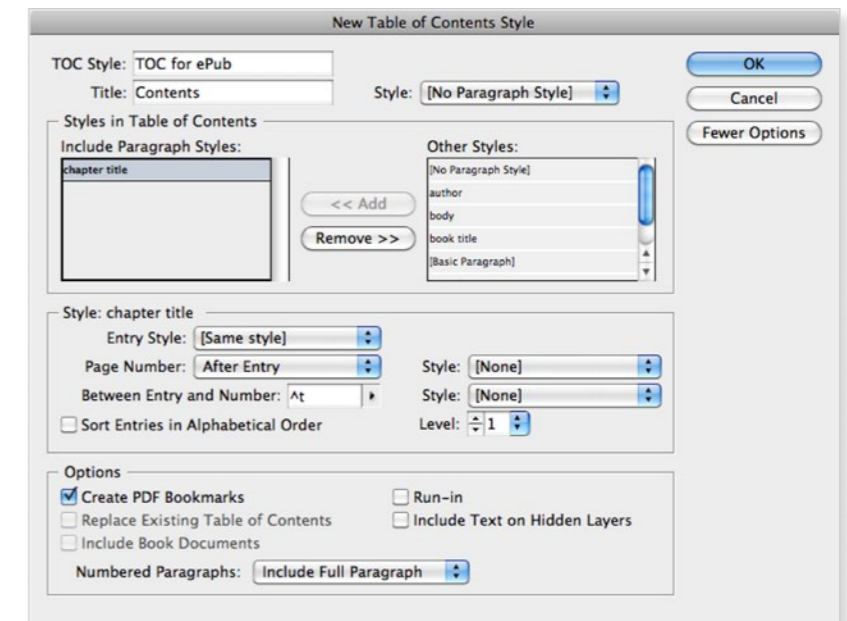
New Table of Contents Style

TOC Style: TOC for ePub

Title: Contents

Style: [No Paragraph Style]

OK

Cancel

Fewer Options

Styles in Table of Contents

Include Paragraph Styles:

chapter title

<< Add

Remove >>

Other Styles:

[No Paragraph Style]

author

body

book title

[Basic Paragraph]

Style: chapter title

Entry Style: [Same style]

Page Number: After Entry

Style: [None]

Between Entry and Number: ^t

Style: [None]

Sort Entries in Alphabetical Order

Level: 1

Options

Create PDF Bookmarks

Run-in

Replace Existing Table of Contents

Include Text on Hidden Layers

Include Book Documents

Numbered Paragraphs: Include Full Paragraph